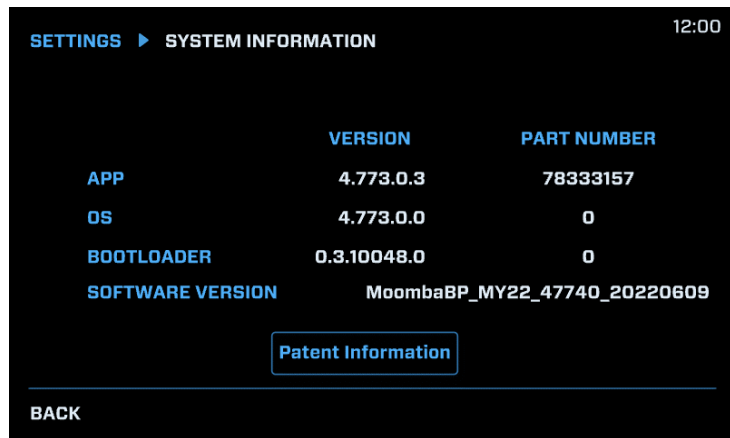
SETTINGS ▶ SYSTEM INFORMATION

12:00

|  | VERSION | PART NUMBER |
|---|---|---|
| APP | 4.773.0.3 | 78333157 |
| OS | 4.773.0.0 | 0 |
| BOOTLOADER | 0.3.10048.0 | 0 |
| SOFTWARE VERSION | MoombaBP_MY22_47740_20220609 | |

Patent Information

BACK